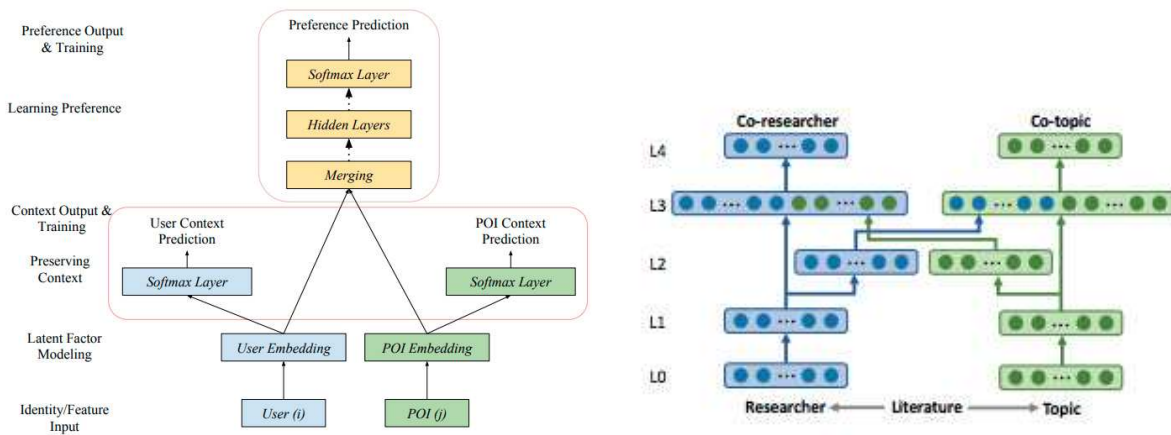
Preference Output & Training

Learning Preference

Context Output & Training

Preserving Context

Latent Factor Modeling

Identity/Feature Input

Preference Prediction

Softmax Layer

Hidden Layers

Merging

User Context Prediction

POI Context Prediction

Softmax Layer

Softmax Layer

User Embedding

POI Embedding

User (i)

POI (j)

Co-researcher

Co-topic

L4

L3

L2

L1

L0

Researcher

Literature

Topic